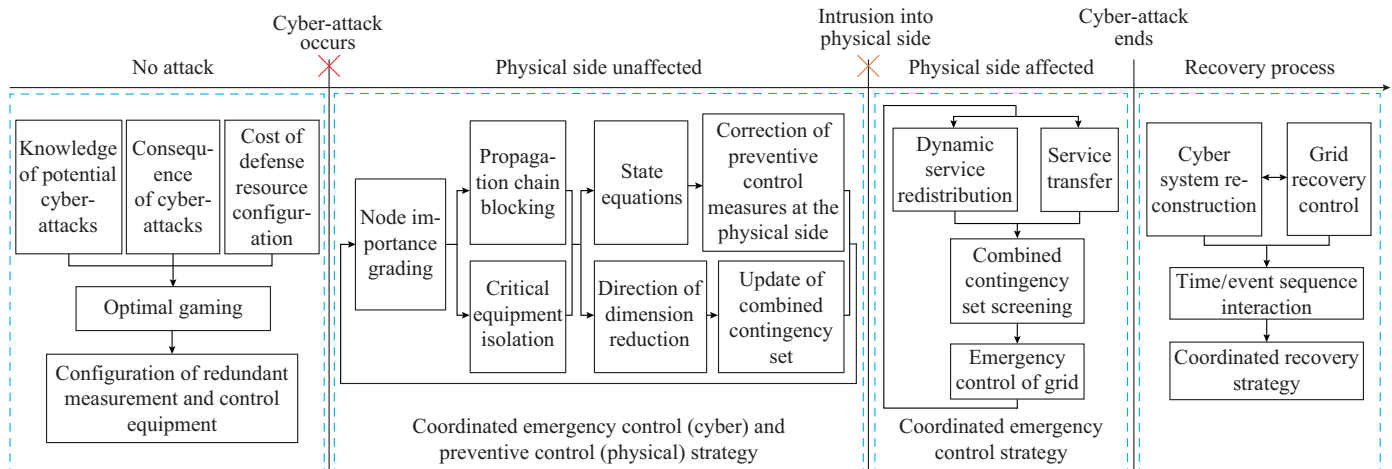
Cyber-attack occurs

Intrusion into physical side

Cyber-attack ends

No attack

Physical side unaffected

Physical side affected

Recovery process

Knowledge of potential cyber-attacks

Consequence of cyber-attacks

Cost of defense resource configuration

Optimal gaming

Configuration of redundant measurement and control equipment

Node importance grading

Propagation chain blocking

Critical equipment isolation

State equations

Direction of dimension reduction

Correction of preventive control measures at the physical side

Update of combined contingency set

Coordinated emergency control (cyber) and preventive control (physical) strategy

Dynamic service redistribution

Service transfer

Combined contingency set screening

Emergency control of grid

Coordinated emergency control strategy

Cyber system reconstruction

Grid recovery control

Time/event sequence interaction

Coordinated recovery strategy